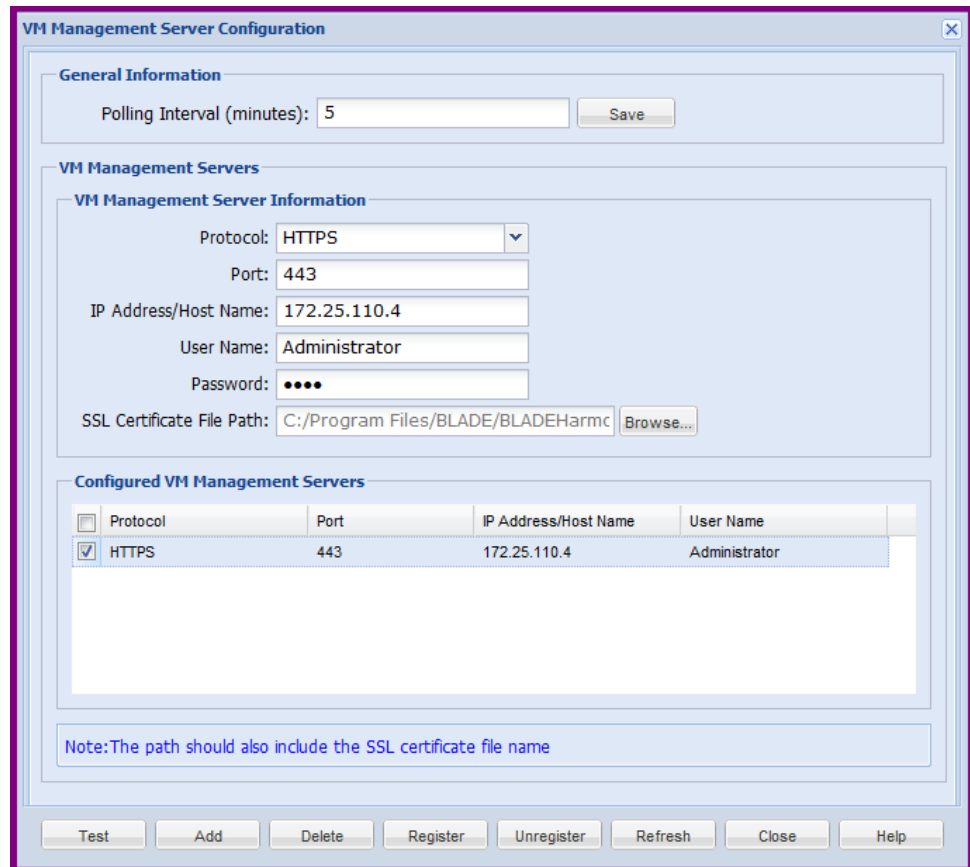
VM Management Server Configuration

General Information

Polling Interval (minutes): 5 Save

VM Management Servers

VM Management Server Information

Protocol: HTTPS

Port: 443

IP Address/Host Name: 172.25.110.4

User Name: Administrator

Password: ●●●●

SSL Certificate File Path: C:/Program Files/BLADE/BLADEHarmc Browse...

Configured VM Management Servers

| | Protocol | Port | IP Address/Host Name | User Name |
|---|---|---|---|---|
| ☑ | HTTPS | 443 | 172.25.110.4 | Administrator |

Note:The path should also include the SSL certificate file name

Test Add Delete Register Unregister Refresh Close Help